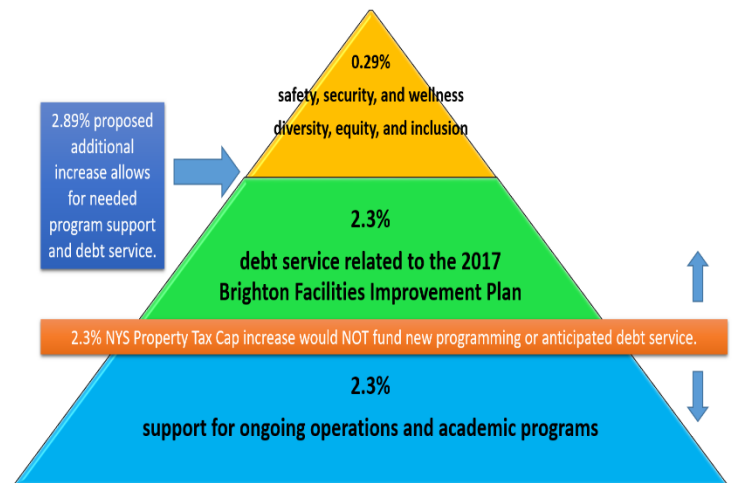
2.89% proposed additional increase allows for needed program support and debt service.

0.29%

safety, security, and wellness

diversity, equity, and inclusion

2.3%

debt service related to the 2017 Brighton Facilities Improvement Plan

2.3% NYS Property Tax Cap increase would NOT fund new programming or anticipated debt service.

2.3%

support for ongoing operations and academic programs